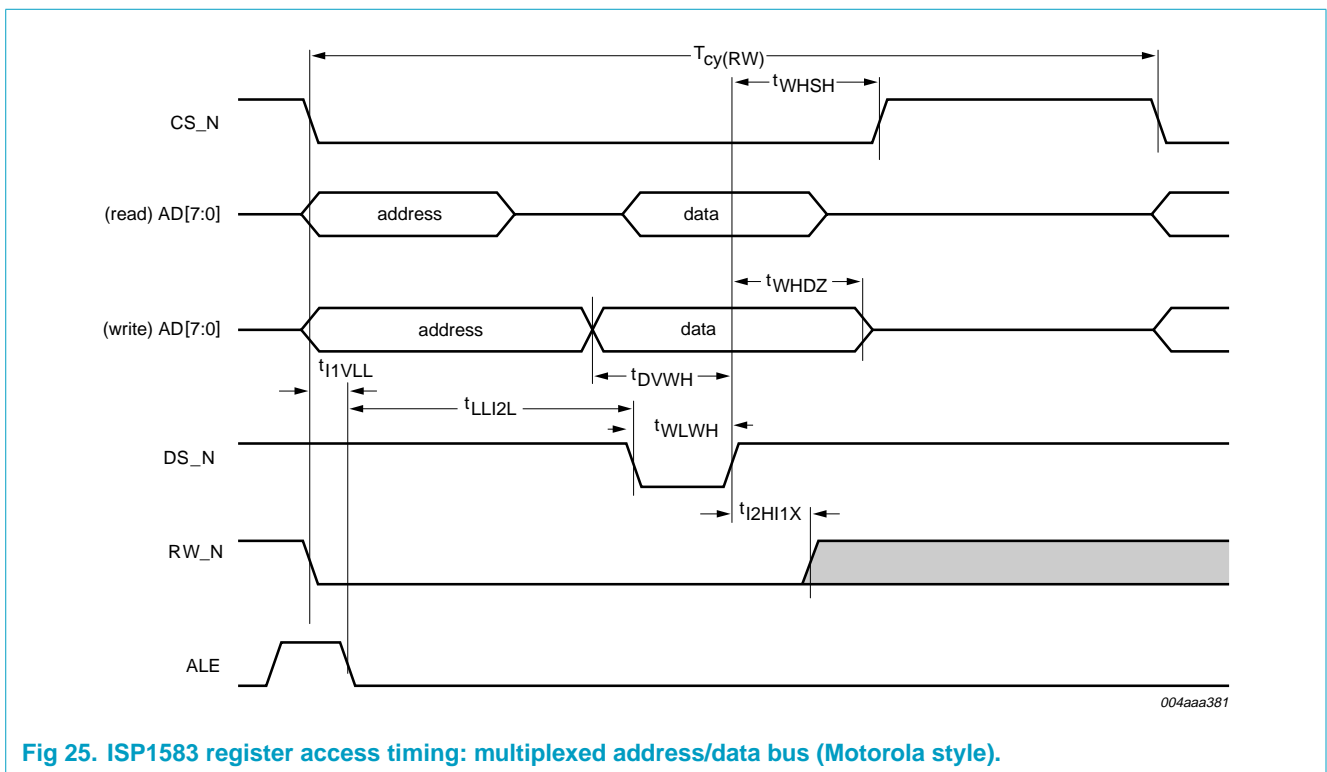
$T_{cy(RW)}$

$t_{WHSH}$

CS_N

(read) AD[7:0]

address

data

$t_{WHDZ}$

(write) AD[7:0]

address

data

$t_{I1VLL}$

$t_{DVWH}$

$t_{LLI2L}$

$t_{WLWH}$

DS_N

$t_{I2HI1X}$

RW_N

ALE

004aaa381

Fig 25. ISP1583 register access timing: multiplexed address/data bus (Motorola style).